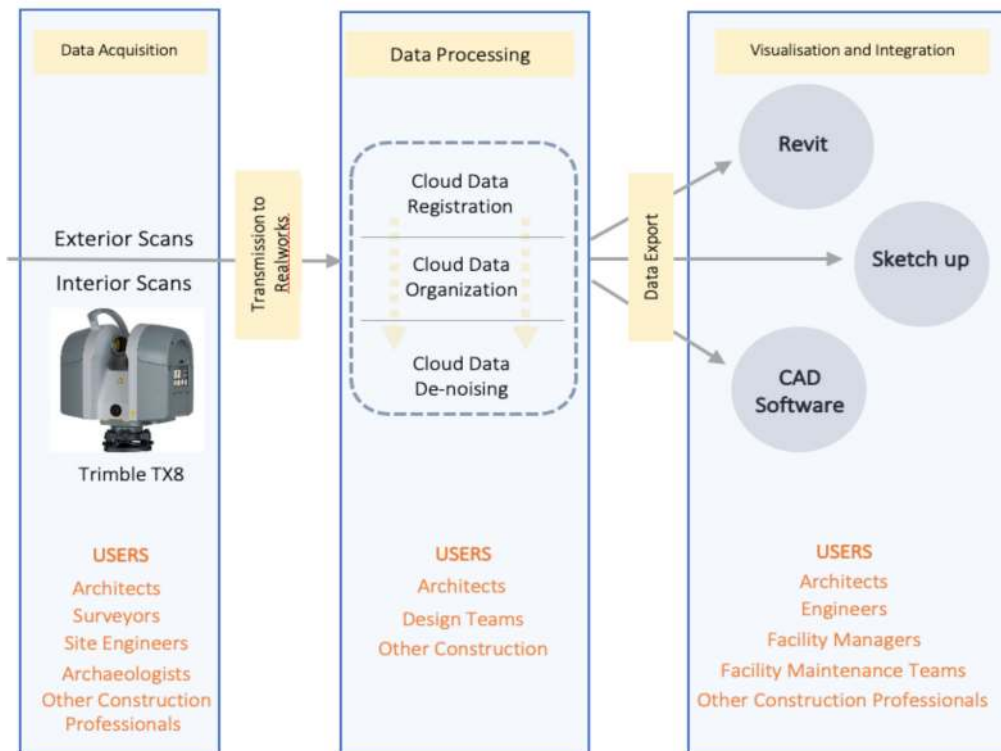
Data Acquisition

Exterior Scans

Interior Scans

Trimble TX8

USERS
Architects
Surveyors
Site Engineers
Archaeologists
Other Construction Professionals

Transmission to Realworks

Data Processing

Cloud Data Registration

Cloud Data Organization

Cloud Data De-noising

USERS
Architects
Design Teams
Other Construction

Data Export

Visualisation and Integration

Revit

Sketch up

CAD Software

USERS
Architects
Engineers
Facility Managers
Facility Maintenance Teams
Other Construction Professionals